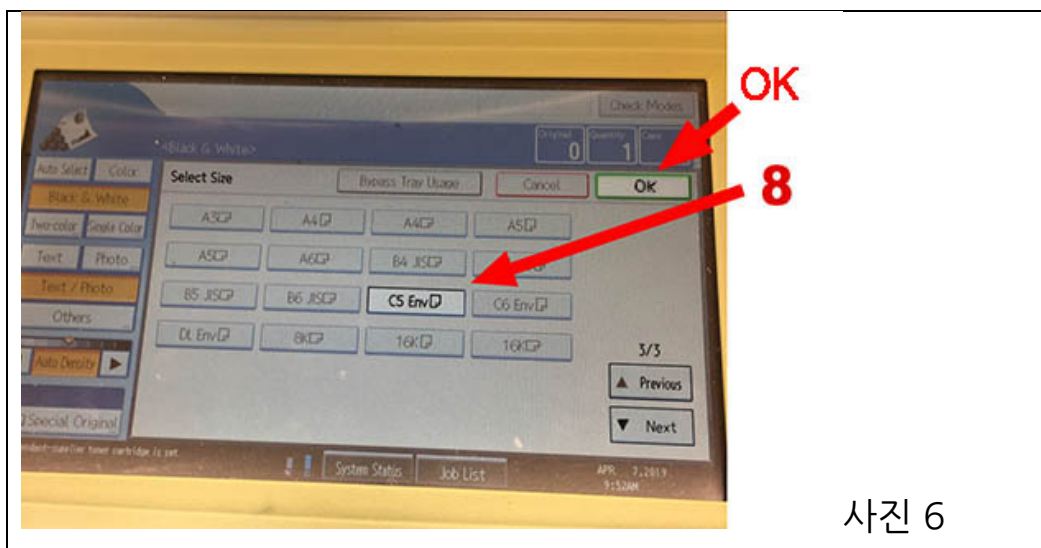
Check Modes

<Black & White>

Original 0 Quantity 1 Copies

OK

8

Auto Select Color

Black & White

Two-color Single Color

Text Photo

Text / Photo

Others

Auto Density

Special Original

Select Size

Bypass Tray Usage

Cancel

OK

A3

A4

A4

A5

A5

A6

B4 JIS

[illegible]

B5 JIS

B6 JIS

C5 Env

C6 Env

DL Env

8K

16K

16K

3/3

▲ Previous

▼ Next

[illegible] toner cartridge is set.

System Status

Job List

APR. 7,2019 9:52AM

사진 6